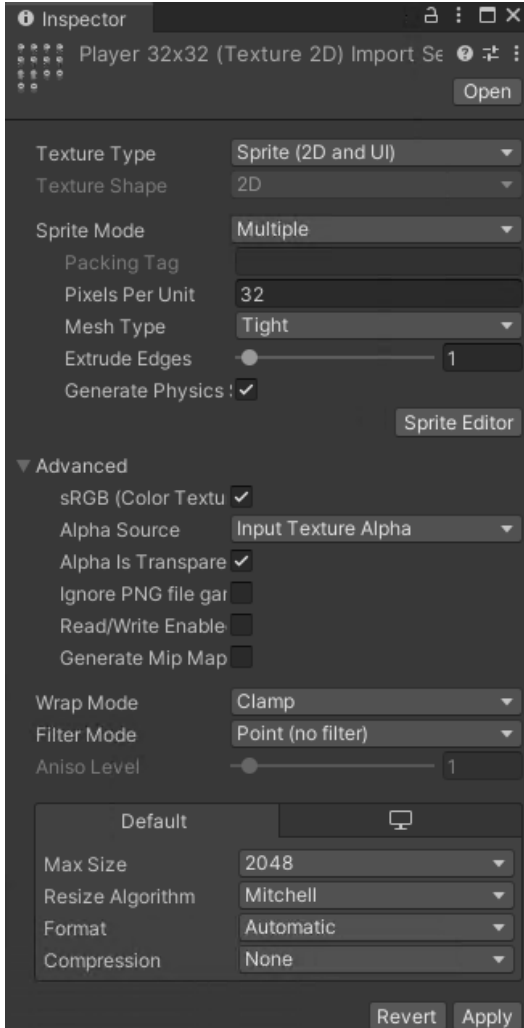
Inspector

Player 32x32 (Texture 2D) Import Se

Open

Texture Type Sprite (2D and UI)
Texture Shape 2D

Sprite Mode Multiple
Packing Tag
Pixels Per Unit 32
Mesh Type Tight
Extrude Edges 1
Generate Physics ✓

Sprite Editor

Advanced
sRGB (Color Textu ✓
Alpha Source Input Texture Alpha
Alpha Is Transpare ✓
Ignore PNG file gar
Read/Write Enable
Generate Mip Map

Wrap Mode Clamp
Filter Mode Point (no filter)
Aniso Level 1

Default

Max Size 2048
Resize Algorithm Mitchell
Format Automatic
Compression None

Revert Apply